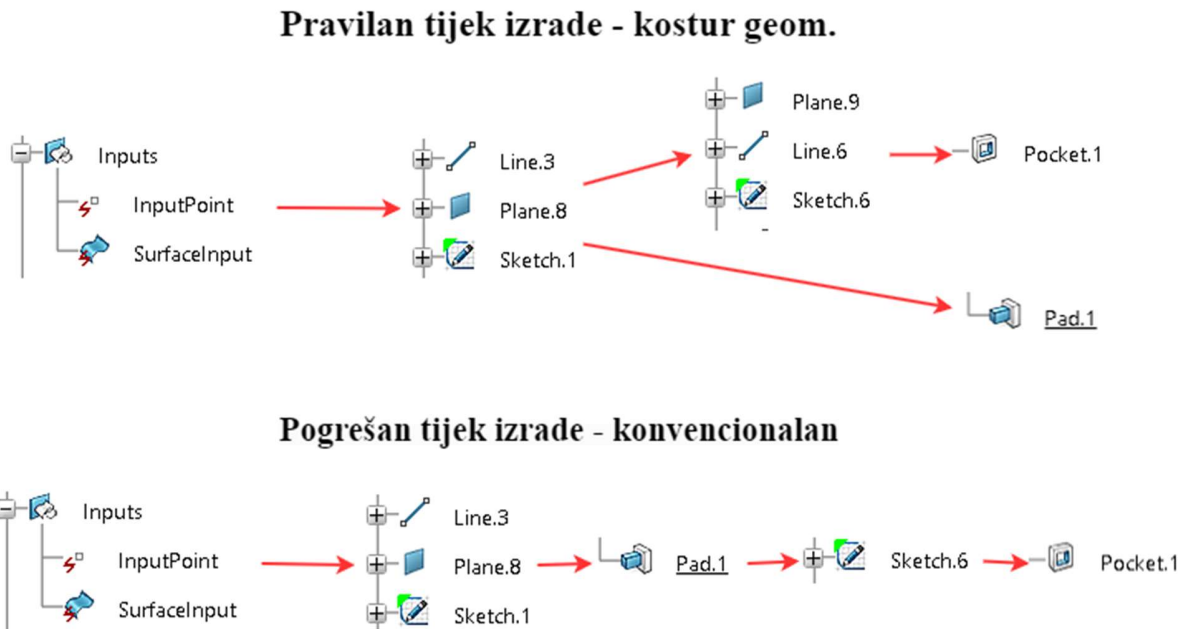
Pravilan tijek izrade - kostur geom.

Inputs
InputPoint
SurfaceInput

Line.3
Plane.8
Sketch.1

Plane.9
Line.6
Sketch.6

Pocket.1

Pad.1

Pogrešan tijek izrade - konvencionalan

Inputs
InputPoint
SurfaceInput

Line.3
Plane.8
Sketch.1

Pad.1

Sketch.6

Pocket.1